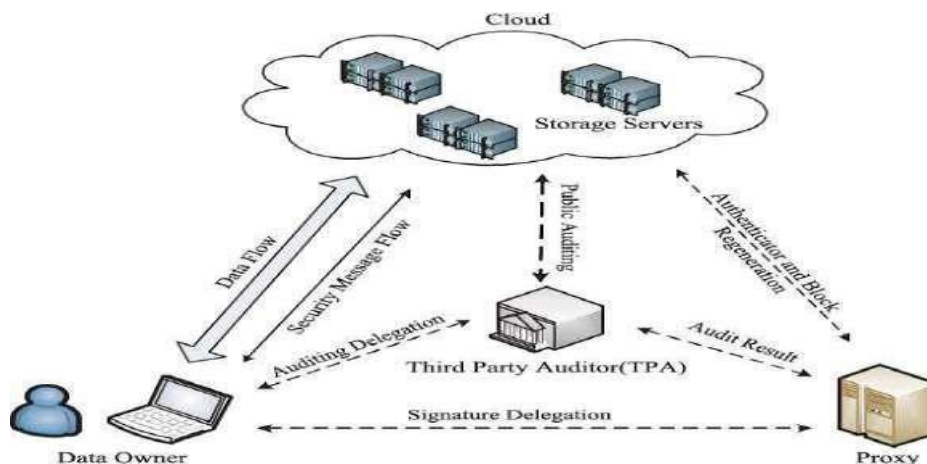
Cloud

Storage Servers

Data Flow

Security Message Flow

Public Auditing

Authenticator and Block Regeneration

Auditing Delegation

Third Party Auditor(TPA)

Audit Result

Signature Delegation

Data Owner

Proxy